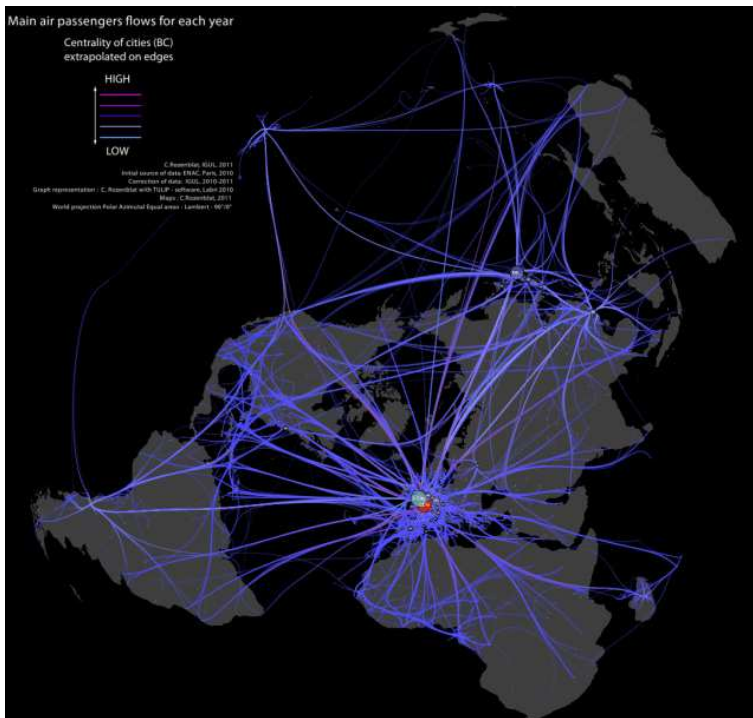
Main air passengers flows for each year

Centrality of cities (BC)
extrapolated on edges

HIGH

LOW

C.Rozenblat, IGUL, 2011
Initial source of data: ENAC, Paris, 2010
Correction of data: IGUL, 2010-2011
Graph representation : C. Rozenblat with TULIP - software, Labri 2010
Maps : C.Rozenblat, 2011
World projection Polar Azimutal Equal areas - Lambert - 90°/0°